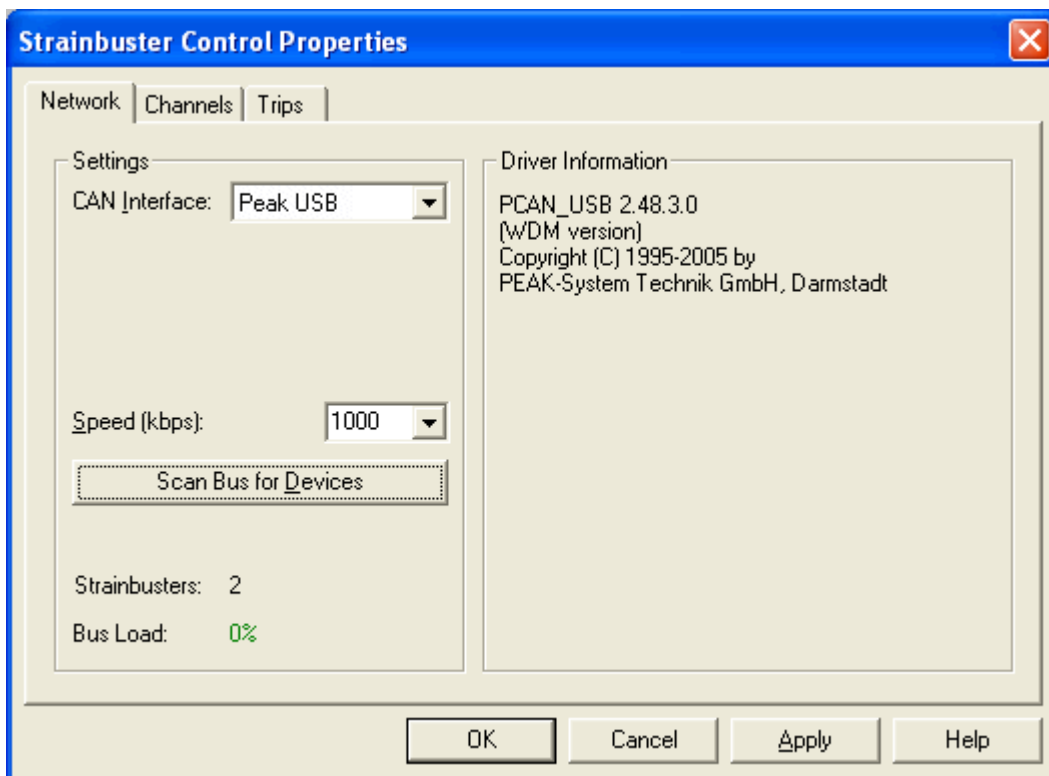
Strainbuster Control Properties

Network | Channels | Trips

Settings

CAN Interface: Peak USB

Speed (kbps): 1000

Scan Bus for Devices

Strainbusters: 2

Bus Load: 0%

Driver Information

PCAN_USB 2.48.3.0
(WDM version)
Copyright (C) 1995-2005 by
PEAK-System Technik GmbH, Darmstadt

OK

Cancel

Apply

Help